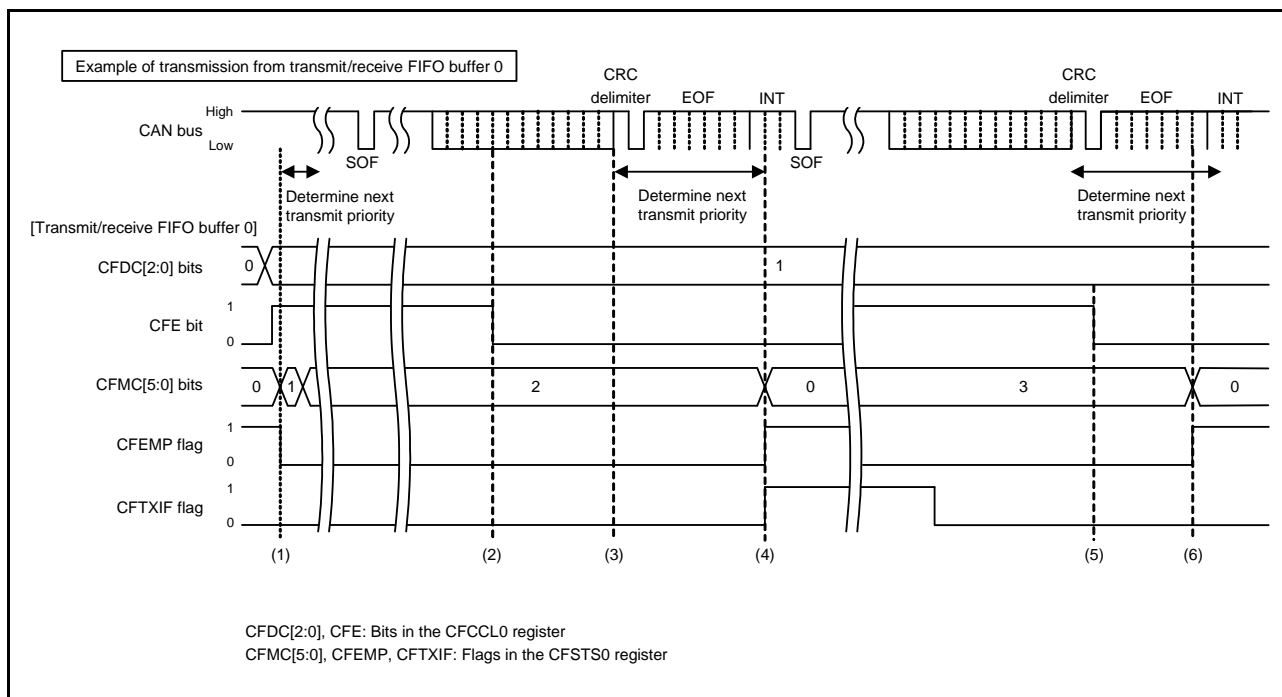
Example of transmission from transmit/receive FIFO buffer 0

CRC delimiter EOF INT CRC delimiter EOF INT

High
CAN bus
Low

SOF SOF

Determine next transmit priority

Determine next transmit priority

Determine next transmit priority

[Transmit/receive FIFO buffer 0]

CFDC[2:0] bits 0 1

CFE bit 1 0

CFMC[5:0] bits 0 1 2 0 3 0

CFEMP flag 1 0

CFTXIF flag 1 0

(1) (2) (3) (4) (5) (6)

CFDC[2:0], CFE: Bits in the CFCCL0 register
CFMC[5:0], CFEMP, CFTXIF: Flags in the CFSTS0 register